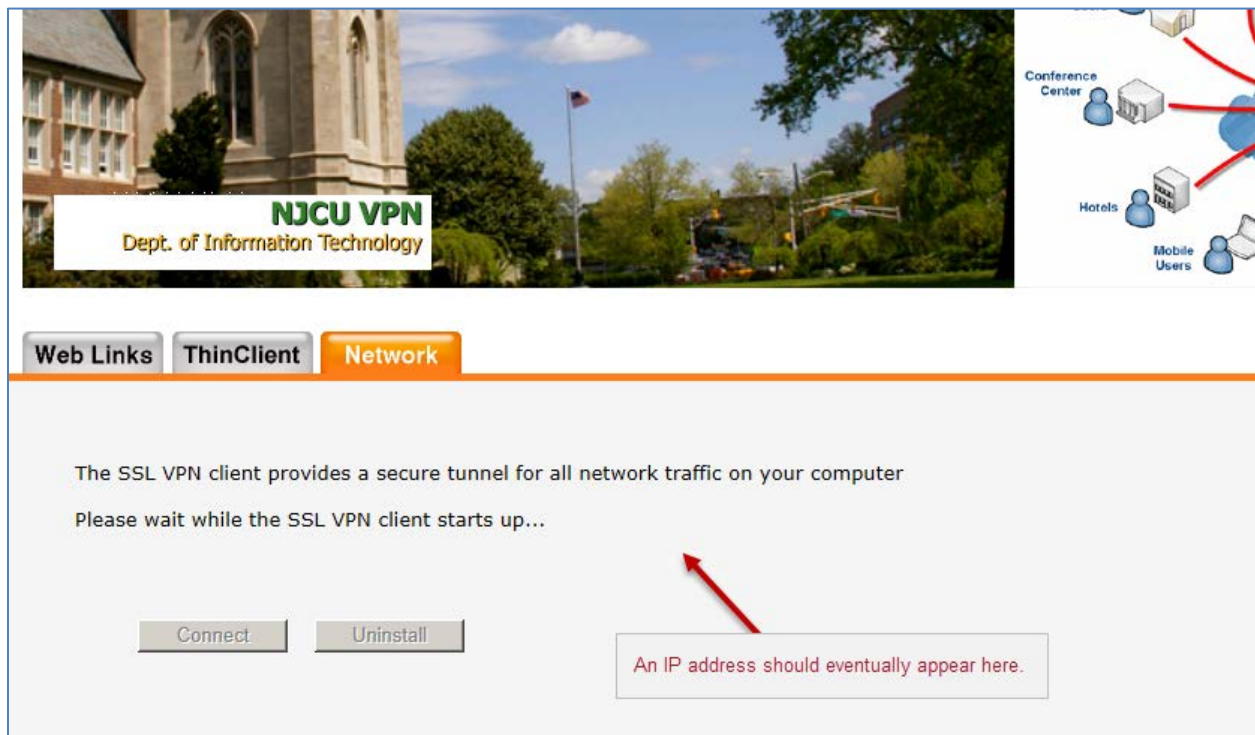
NJCU VPN
Dept. of Information Technology

Conference Center

Hotels

Mobile Users

Web Links | ThinClient | Network

The SSL VPN client provides a secure tunnel for all network traffic on your computer

Please wait while the SSL VPN client starts up...

Connect | Uninstall

An IP address should eventually appear here.